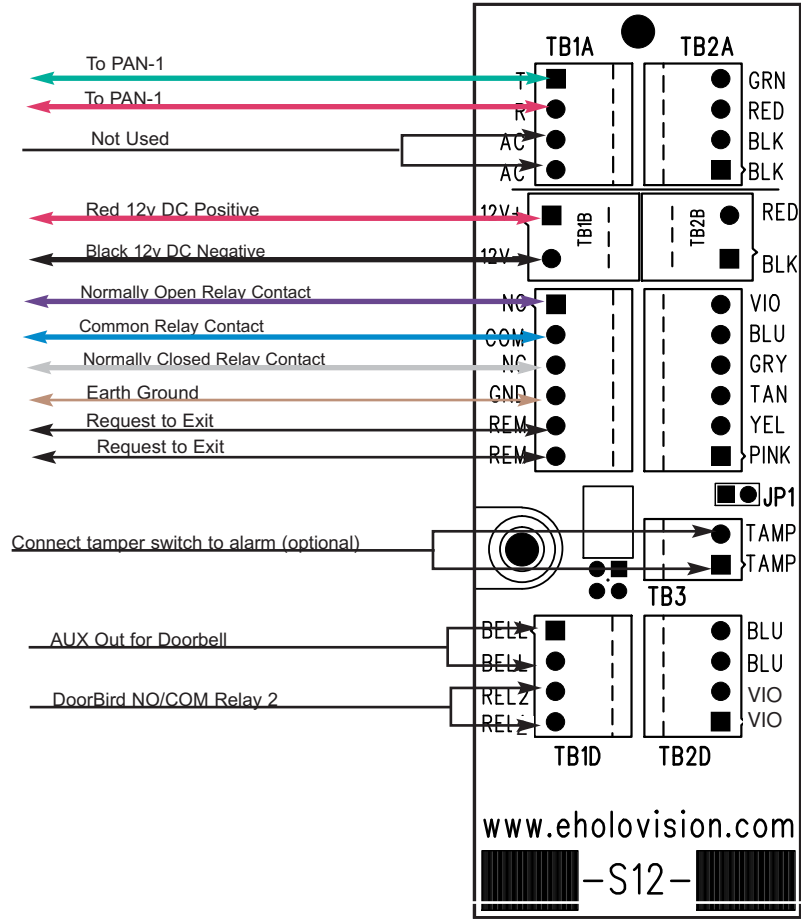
To PAN-1
To PAN-1
Not Used
Red 12v DC Positive
Black 12v DC Negative
Normally Open Relay Contact
Common Relay Contact
Normally Closed Relay Contact
Earth Ground
Request to Exit
Request to Exit
Connect tamper switch to alarm (optional)
AUX Out for Doorbell
DoorBird NO/COM Relay 2

TB1A
T
R
AC
AC
12V+
12V-
TB1B
NC
COM
NC
GND
REM
REM
BELL
BELL
REL2
REL2
TB1D

TB2A
GRN
RED
BLK
BLK
TB2B
RED
BLK
VIO
BLU
GRY
TAN
YEL
PINK
JP1
TAMP
TAMP
TB3
BLU
BLU
VIO
VIO
TB2D

www.eholovision.com
-S12-